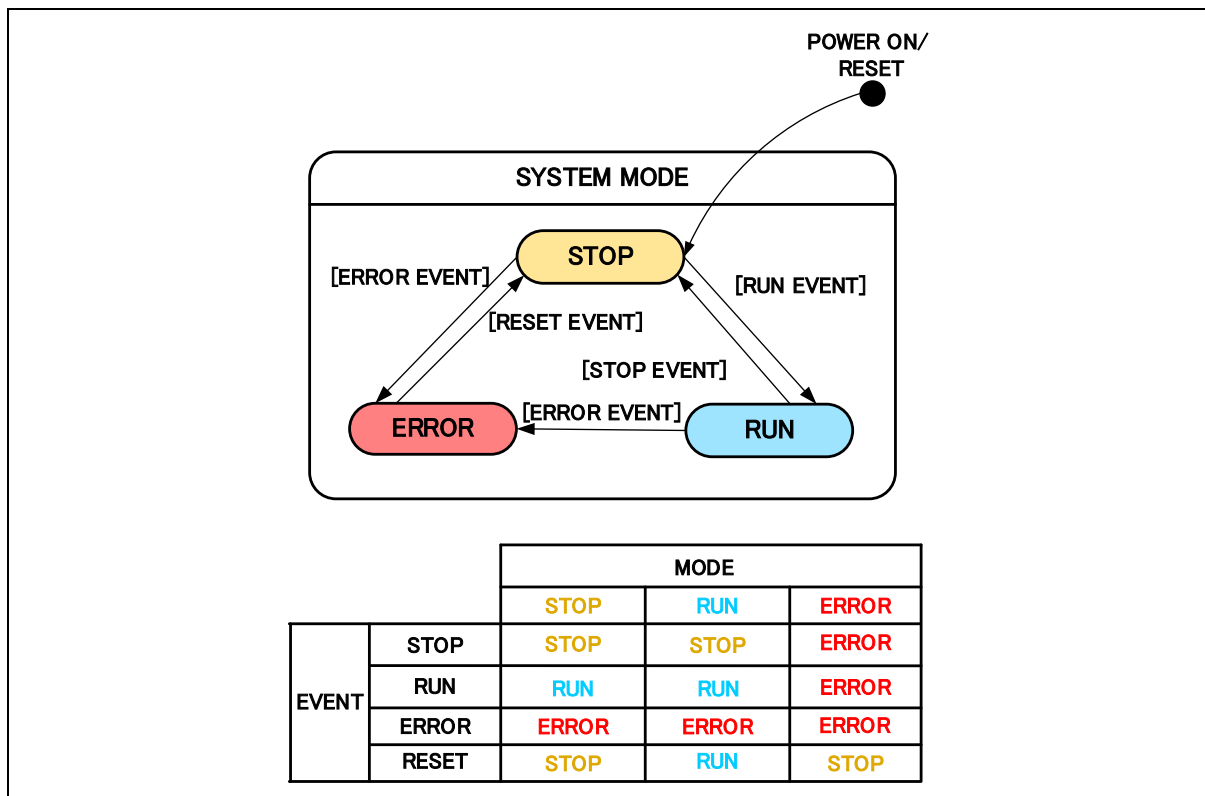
POWER ON/
RESET

SYSTEM MODE

STOP

[ERROR EVENT]

[RESET EVENT]

[RUN EVENT]

[STOP EVENT]

[ERROR EVENT]

ERROR

RUN

| | | MODE | | |
|---|---|---|---|---|
| | | STOP | RUN | ERROR |
| EVENT | STOP | STOP | STOP | ERROR |
| | RUN | RUN | RUN | ERROR |
| | ERROR | ERROR | ERROR | ERROR |
| | RESET | STOP | RUN | STOP |